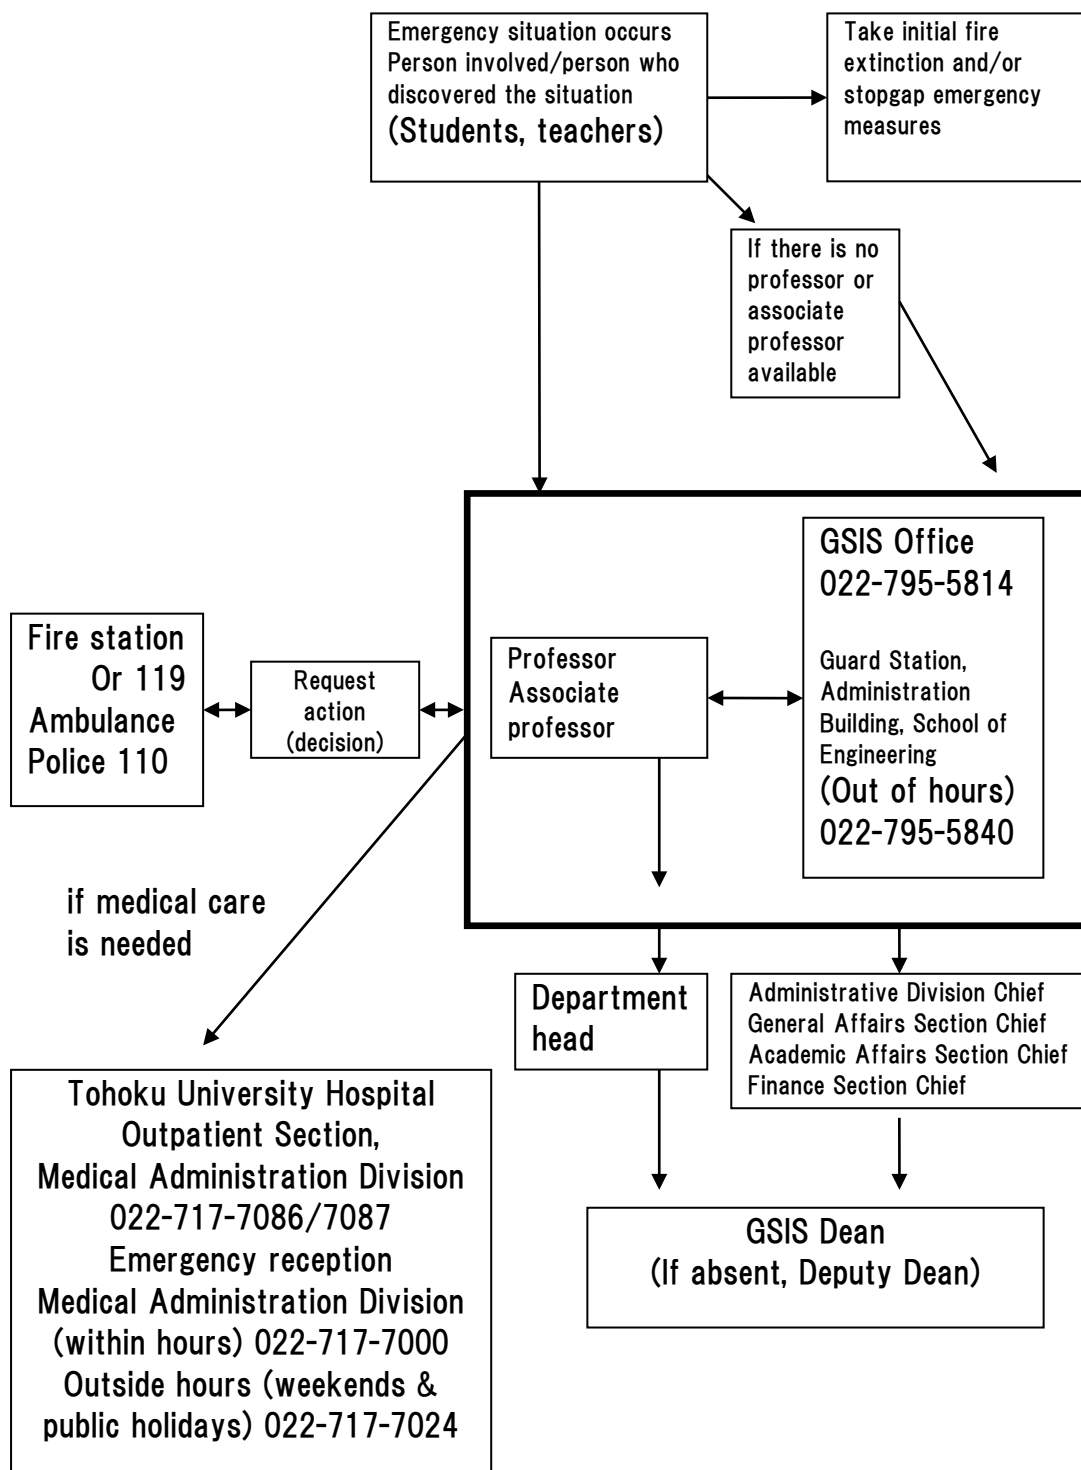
Emergency situation occurs
Person involved/person who discovered the situation
(Students, teachers)

Take initial fire extinction and/or stopgap emergency measures

If there is no professor or associate professor available

GSIS Office
022-795-5814

Guard Station, Administration Building, School of Engineering
(Out of hours)
022-795-5840

Fire station
Or 119
Ambulance
Police 110

Request action (decision)

Professor
Associate professor

if medical care is needed

Department head

Administrative Division Chief
General Affairs Section Chief
Academic Affairs Section Chief
Finance Section Chief

Tohoku University Hospital
Outpatient Section,
Medical Administration Division
022-717-7086/7087
Emergency reception
Medical Administration Division
(within hours) 022-717-7000
Outside hours (weekends & public holidays) 022-717-7024

GSIS Dean
(If absent, Deputy Dean)